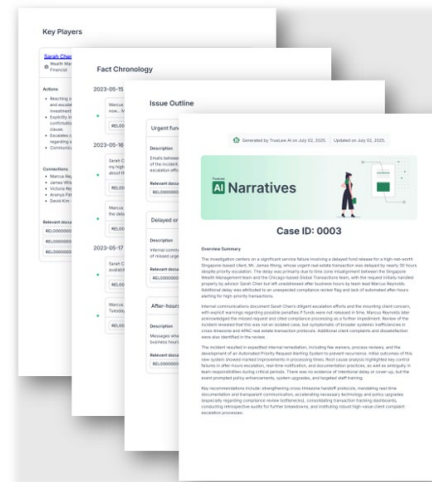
Key Players

Sarah Chen
Wealth Ma...
Financial...

Actions
• Reaching ... and escalate...
• Investment...
• Explicitly in... confirmatio... issues
• Escalates c... regarding ...
• Communic...

Connections
• Marcus Re...
• James Wo...
• Victoria Re...
• Arvind Pat...
• David Kim

Relevant docu...
REL000000...
REL000000...
REL000000...
REL000000...

Fact Chronology

2023-05-15
Marcus ... now... N...
REL00000...

2023-05-16
Sarah C... my high... about M...
REL00000...

Marcus ... the dela...
REL00000...

2023-05-17
Sarah C... escalati...
REL00000...

Marcus ... Tuesday...
REL00000...

Issue Outline

Urgent fund...

Description
Emails between... of the incident... escalation effo...

Relevant docu...
REL000000...

Delayed or ...

Description
Internal comm... of missed urge...

Relevant docu...
REL000000...

After-hours...

Description
Messages wher... business hour...

Relevant docu...
REL000000...

Generated by TrueLaw AI on July 02, 2025. Updated on July 02, 2025.

TrueLaw
AI Narratives

Case ID: 0003

Overview Summary

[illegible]